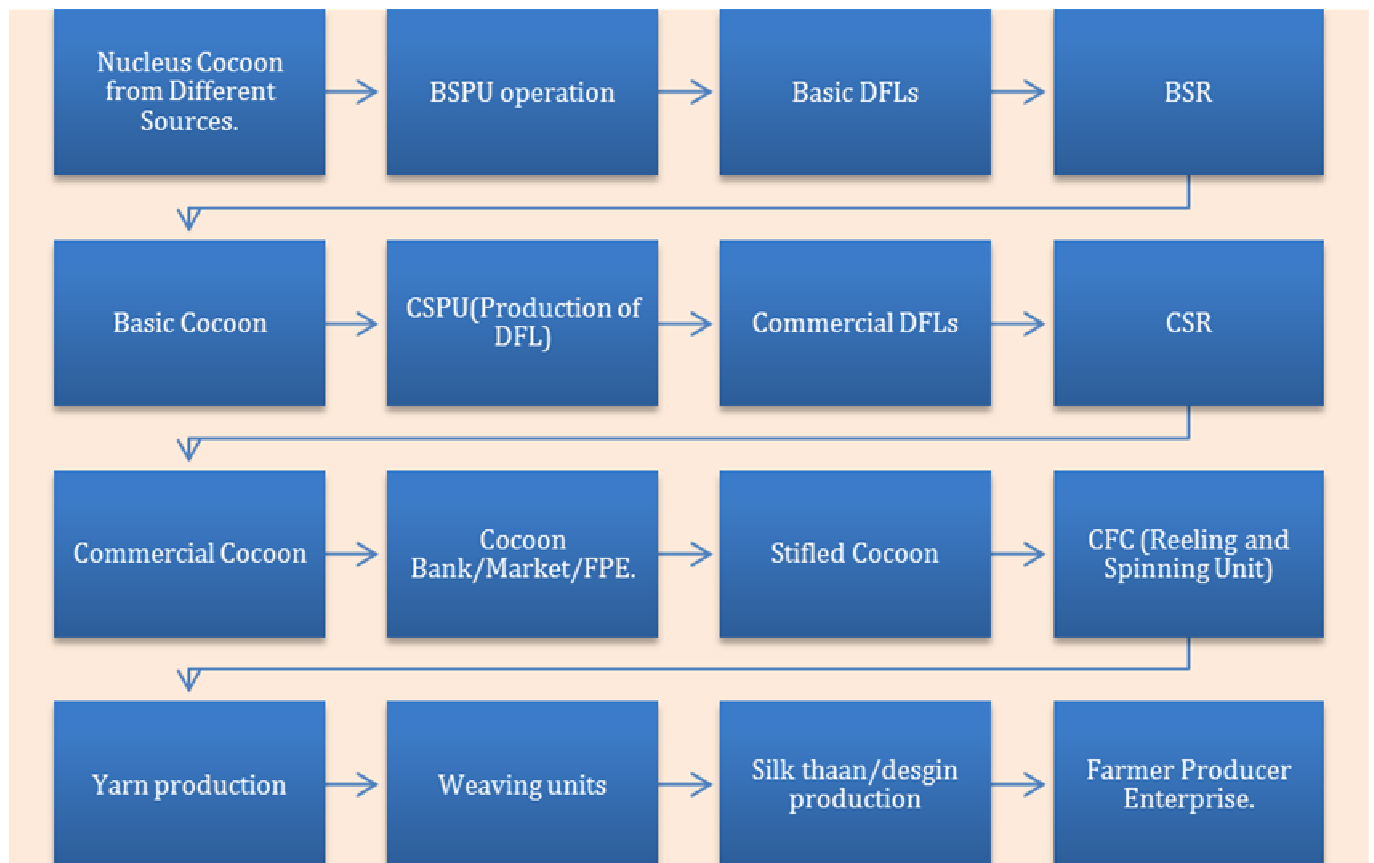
Nucleus Cocoon from Different Sources.

BSPU operation

Basic DFLs

BSR

Basic Cocoon

CSPU(Production of DFL)

Commercial DFLs

CSR

Commercial Cocoon

Cocoon Bank/Market/FPE.

Stifled Cocoon

CFC (Reeling and Spinning Unit)

Yarn production

Weaving units

Silk thaan/desgin production

Farmer Producer Enterprise.